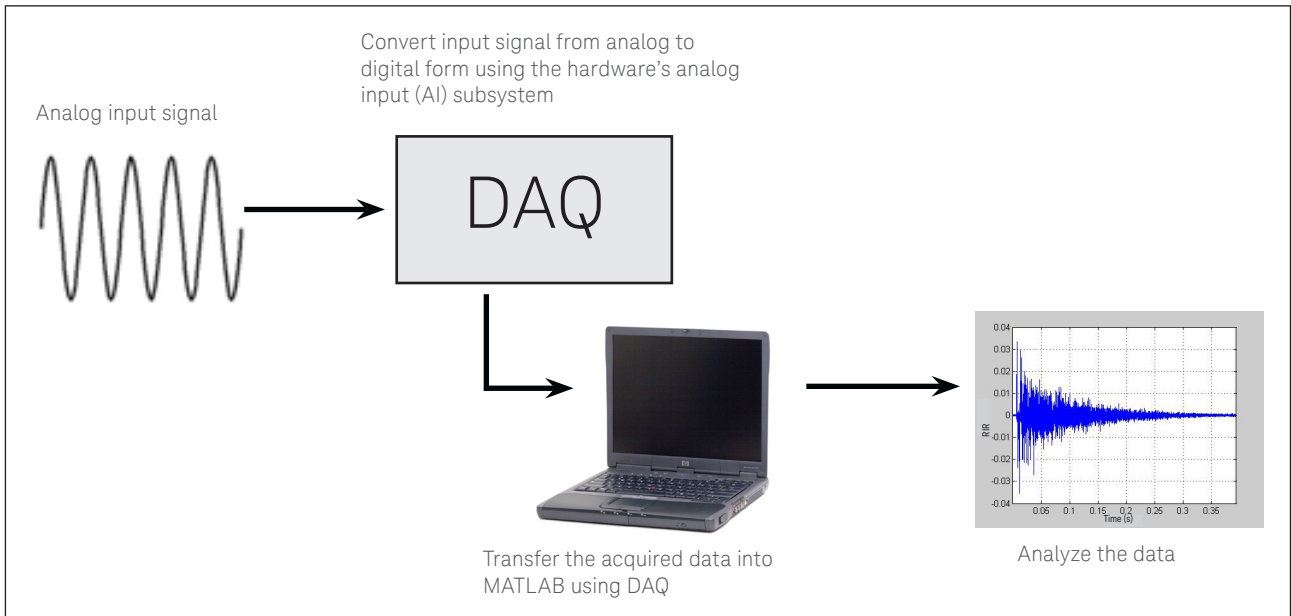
Convert input signal from analog to digital form using the hardware's analog input (AI) subsystem

Analog input signal

DAQ

Transfer the acquired data into MATLAB using DAQ

0.04
0.03
0.02
0.01
0
-0.01
-0.02
-0.03
-0.04
RIR
0.05 0.1 0.15 0.2 0.25 0.3 0.35
Time (s)

Analyze the data